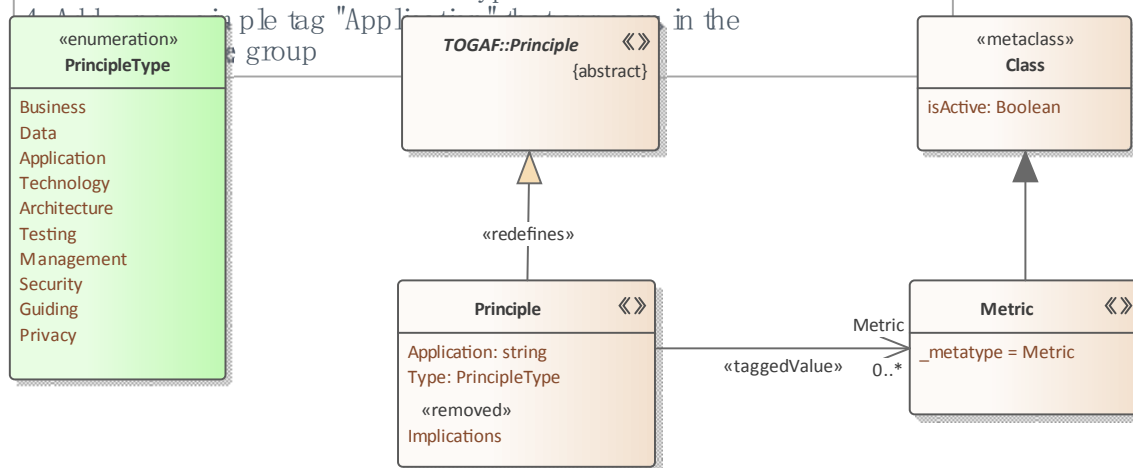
4. Add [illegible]iple tag "Appli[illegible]" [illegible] in the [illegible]e group

«enumeration»
PrincipleType

Business
Data
Application
Technology
Architecture
Testing
Management
Security
Guiding
Privacy

TOGAF::Principle
{abstract}

«metaclass»
Class

isActive: Boolean

«redefines»

Principle

Application: string
Type: PrincipleType
«removed»
Implications

«taggedValue»

Metric
0..*

Metric

_metatype = Metric